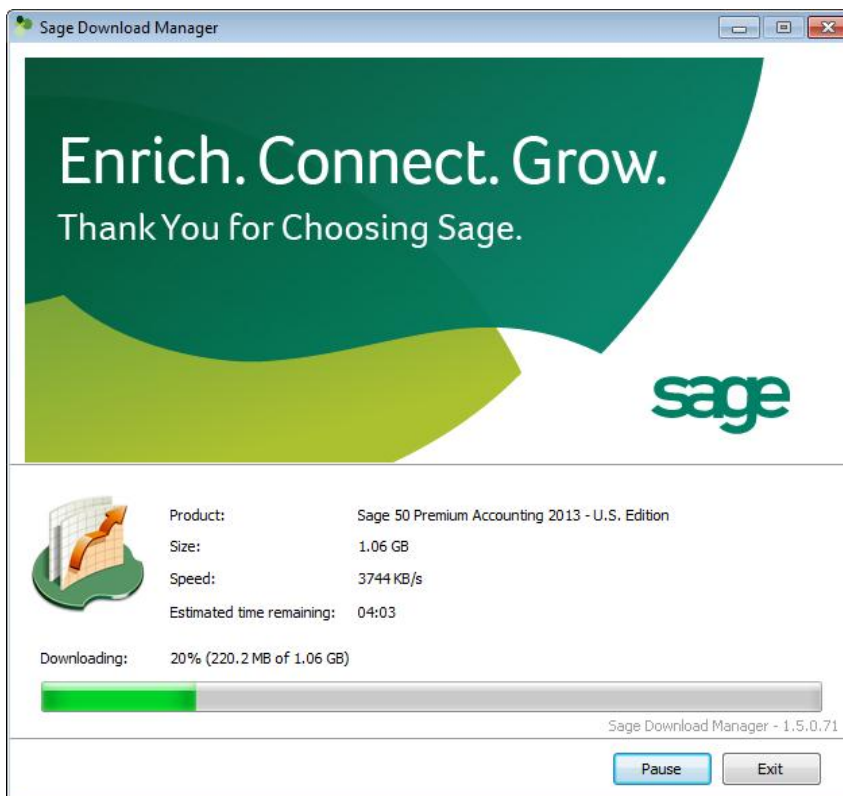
Sage Download Manager

Enrich. Connect. Grow.

Thank You for Choosing Sage.

sage

| | |
|---|---|
| Product: | Sage 50 Premium Accounting 2013 - U.S. Edition |
| Size: | 1.06 GB |
| Speed: | 3744 KB/s |
| Estimated time remaining: | 04:03 |

Downloading: 20% (220.2 MB of 1.06 GB)

Sage Download Manager - 1.5.0.71

Pause Exit